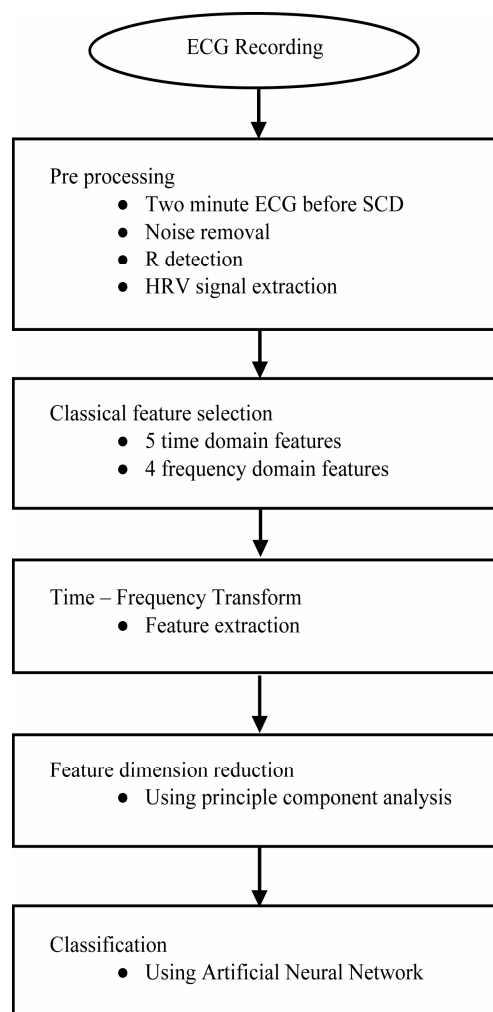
ECG Recording

Pre processing
- Two minute ECG before SCD
- Noise removal
- R detection
- HRV signal extraction

Classical feature selection
- 5 time domain features
- 4 frequency domain features

Time – Frequency Transform
- Feature extraction

Feature dimension reduction
- Using principle component analysis

Classification
- Using Artificial Neural Network